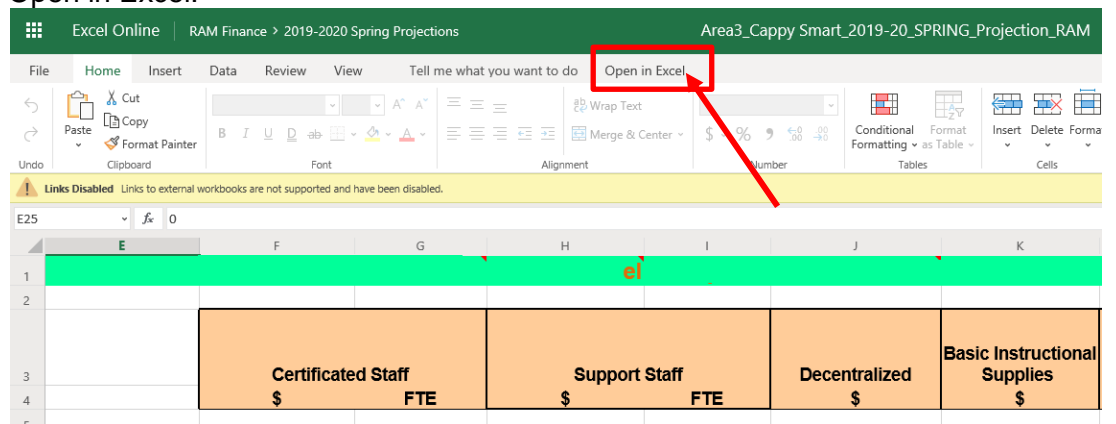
Open in Excel:

Excel Online | RAM Finance > 2019-2020 Spring Projections Area3_Cappy Smart_2019-20_SPRING_Projection_RAM

File Home Insert Data Review View Tell me what you want to do Open in Excel

Undo
Paste Cut Copy Format Painter
Clipboard
B I U D ab
Font
Wrap Text
Merge & Center
Alignment
$ % 9 .00 .00
Number
Conditional Formatting Format as Table
Tables
Insert Delete Format
Cells

Links Disabled Links to external workbooks are not supported and have been disabled.

E25 fx 0

| | E | F | G | H | I | J | K |
|---|---|---|---|---|---|---|---|
| 1 | | | | el | | | |
| 2 | | | | | | | |
| 3 | | Certificated Staff | | Support Staff | | Decentralized | Basic Instructional Supplies |
| 4 | | $ | FTE | $ | FTE | $ | $ |